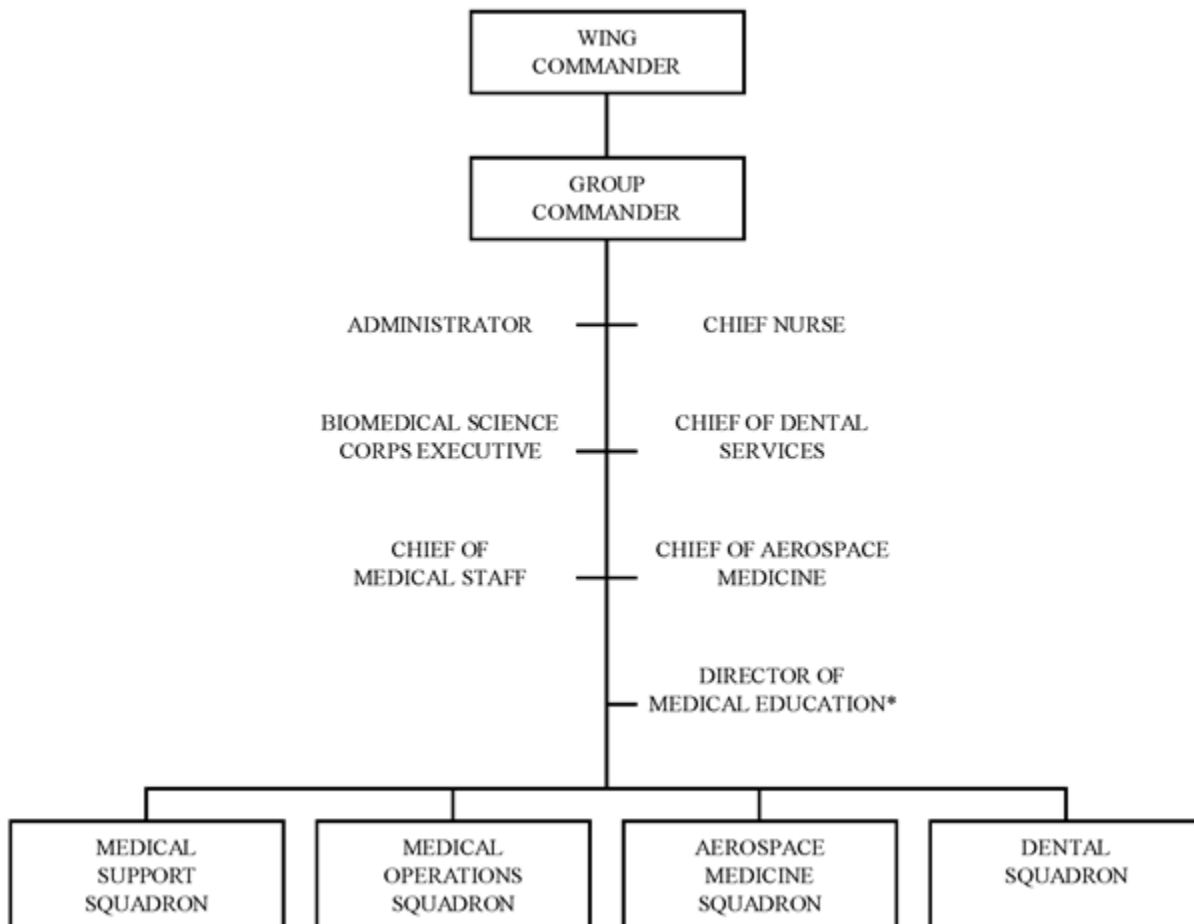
WING
COMMANDER

GROUP
COMMANDER

ADMINISTRATOR

CHIEF NURSE

BIOMEDICAL SCIENCE
CORPS EXECUTIVE

CHIEF OF DENTAL
SERVICES

CHIEF OF
MEDICAL STAFF

CHIEF OF AEROSPACE
MEDICINE

DIRECTOR OF
MEDICAL EDUCATION*

MEDICAL
SUPPORT
SQUADRON

MEDICAL
OPERATIONS
SQUADRON

AEROSPACE
MEDICINE
SQUADRON

DENTAL
SQUADRON